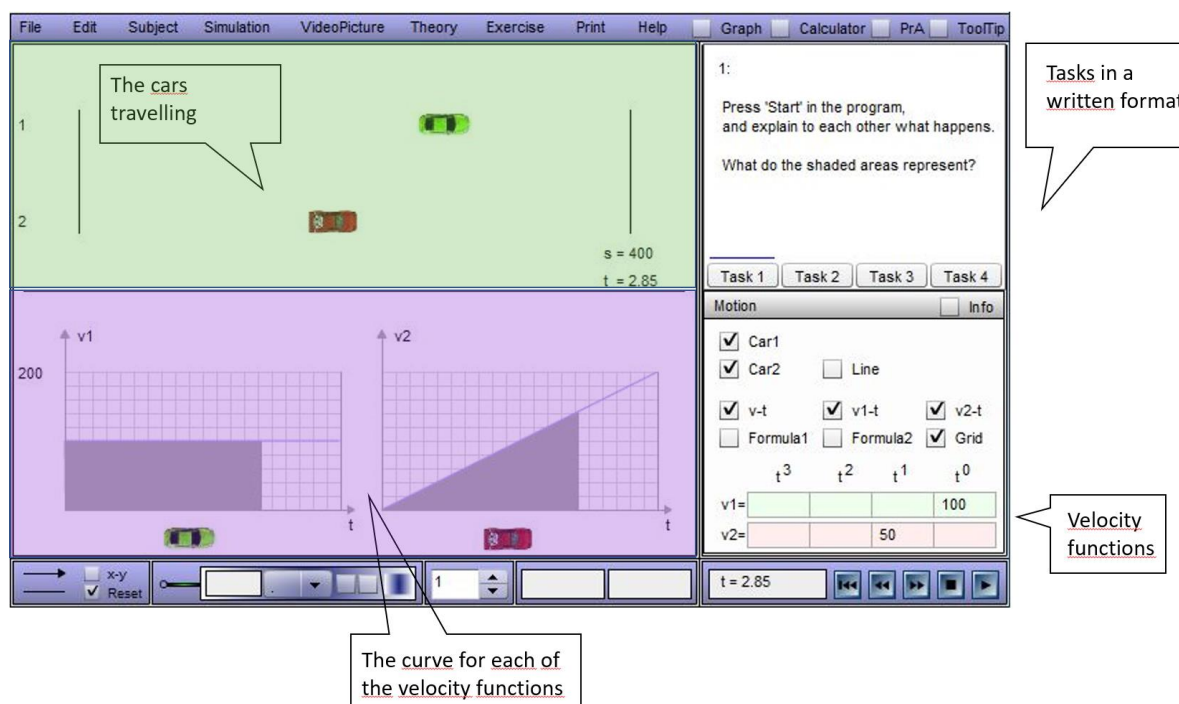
File Edit Subject Simulation VideoPicture Theory Exercise Print Help Graph Calculator PrA ToolTip

The cars travelling

1

2

s = 400
t = 2.85

1:

Press 'Start' in the program, and explain to each other what happens.

What do the shaded areas represent?

Task 1 Task 2 Task 3 Task 4

Tasks in a written format

Motion Info

Car1
Car2 Line
v-t v1-t v2-t
Formula1 Formula2 Grid

| | $t^3$ | $t^2$ | $t^1$ | $t^0$ |
|---|---|---|---|---|
| v1= | | | | 100 |
| v2= | | | 50 | |

Velocity functions

v1

200

t

v2

t

x-y
Reset

1

t = 2.85

The curve for each of the velocity functions